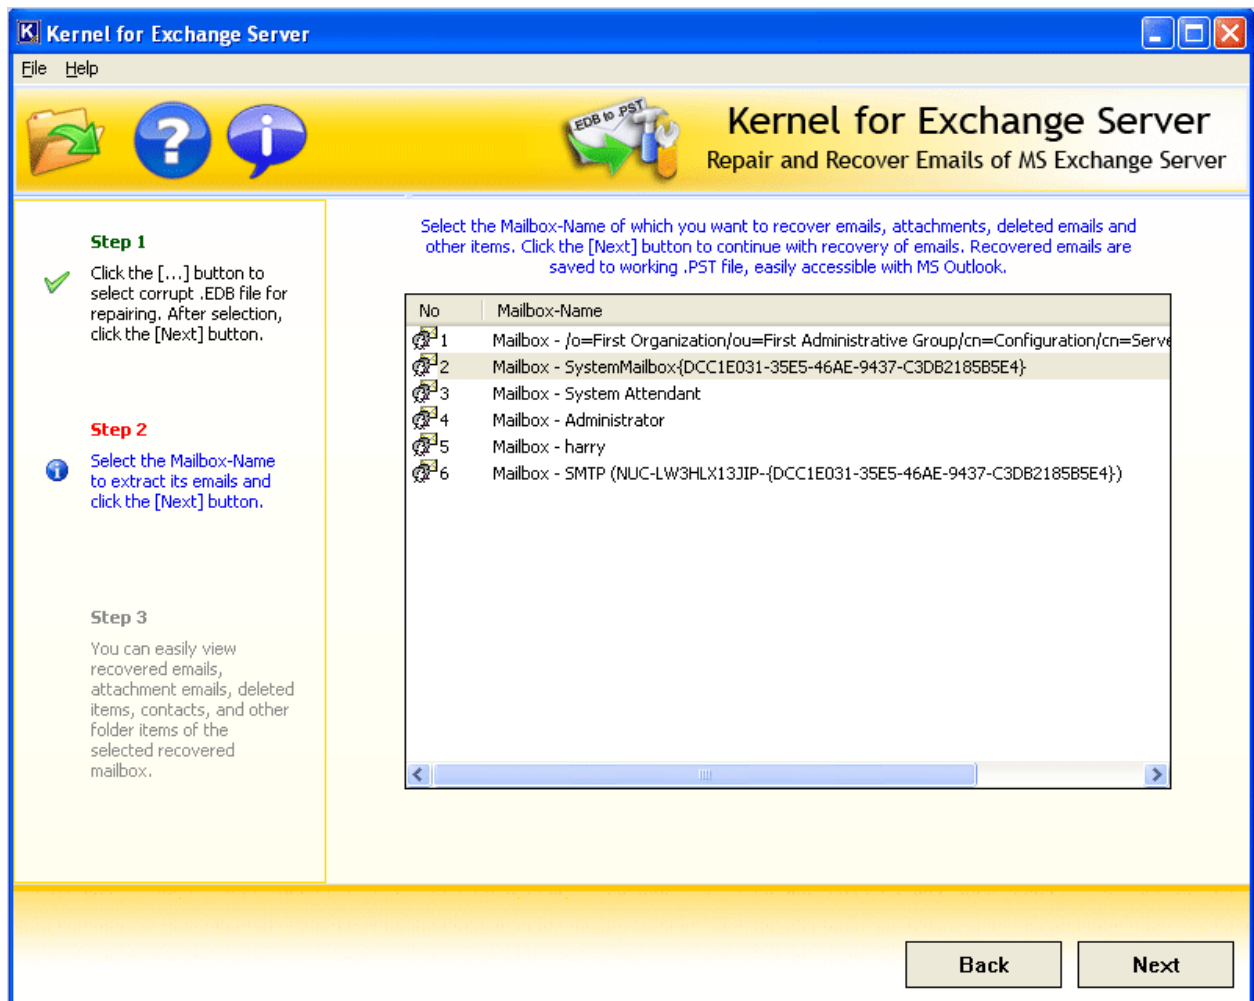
Kernel for Exchange Server

File Help

EDB to PST

Kernel for Exchange Server
Repair and Recover Emails of MS Exchange Server

Step 1
Click the [...] button to select corrupt .EDB file for repairing. After selection, click the [Next] button.

Step 2
Select the Mailbox-Name to extract its emails and click the [Next] button.

Step 3
You can easily view recovered emails, attachment emails, deleted items, contacts, and other folder items of the selected recovered mailbox.

Select the Mailbox-Name of which you want to recover emails, attachments, deleted emails and other items. Click the [Next] button to continue with recovery of emails. Recovered emails are saved to working .PST file, easily accessible with MS Outlook.

| No | Mailbox-Name |
|---|---|
| 1 | Mailbox - /o=First Organization/ou=First Administrative Group/cn=Configuration/cn=Serve |
| 2 | Mailbox - SystemMailbox{DCC1E031-35E5-46AE-9437-C3DB2185B5E4} |
| 3 | Mailbox - System Attendant |
| 4 | Mailbox - Administrator |
| 5 | Mailbox - harry |
| 6 | Mailbox - SMTP (NUC-LW3HLX13JIP-{DCC1E031-35E5-46AE-9437-C3DB2185B5E4}) |

Back Next